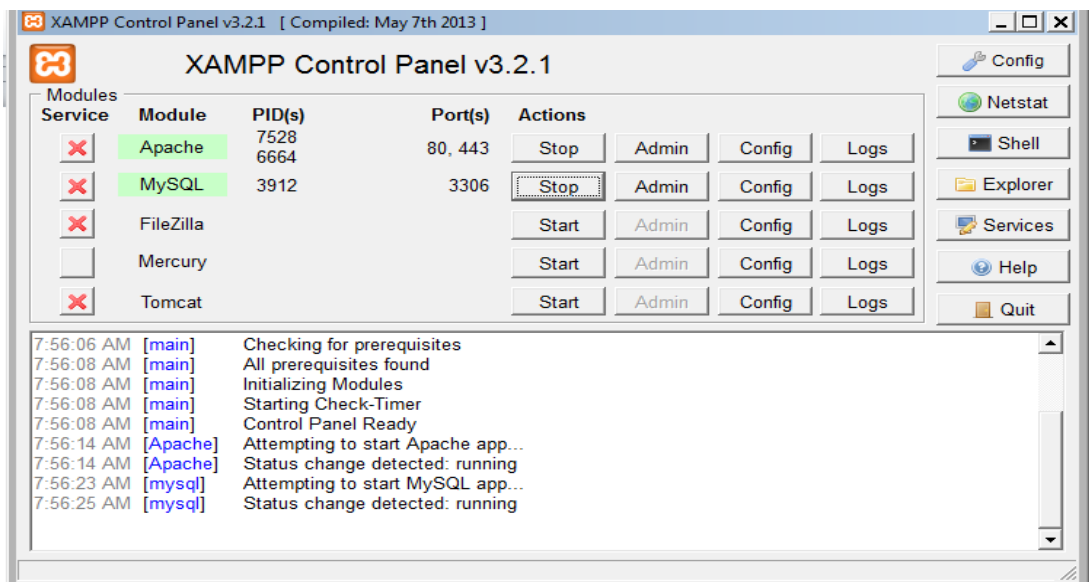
XAMPP Control Panel v3.2.1 [ Compiled: May 7th 2013 ]

XAMPP Control Panel v3.2.1

Config
Netstat
Shell
Explorer
Services
Help
Quit

Modules

| Service | Module | PID(s) | Port(s) | Actions | | | |
|---|---|---|---|---|---|---|---|
| | Apache | 7528 6664 | 80, 443 | Stop | Admin | Config | Logs |
| | MySQL | 3912 | 3306 | Stop | Admin | Config | Logs |
| | FileZilla | | | Start | Admin | Config | Logs |
| | Mercury | | | Start | Admin | Config | Logs |
| | Tomcat | | | Start | Admin | Config | Logs |

7:56:06 AM [main] Checking for prerequisites
7:56:08 AM [main] All prerequisites found
7:56:08 AM [main] Initializing Modules
7:56:08 AM [main] Starting Check-Timer
7:56:08 AM [main] Control Panel Ready
7:56:14 AM [Apache] Attempting to start Apache app...
7:56:14 AM [Apache] Status change detected: running
7:56:23 AM [mysql] Attempting to start MySQL app...
7:56:25 AM [mysql] Status change detected: running